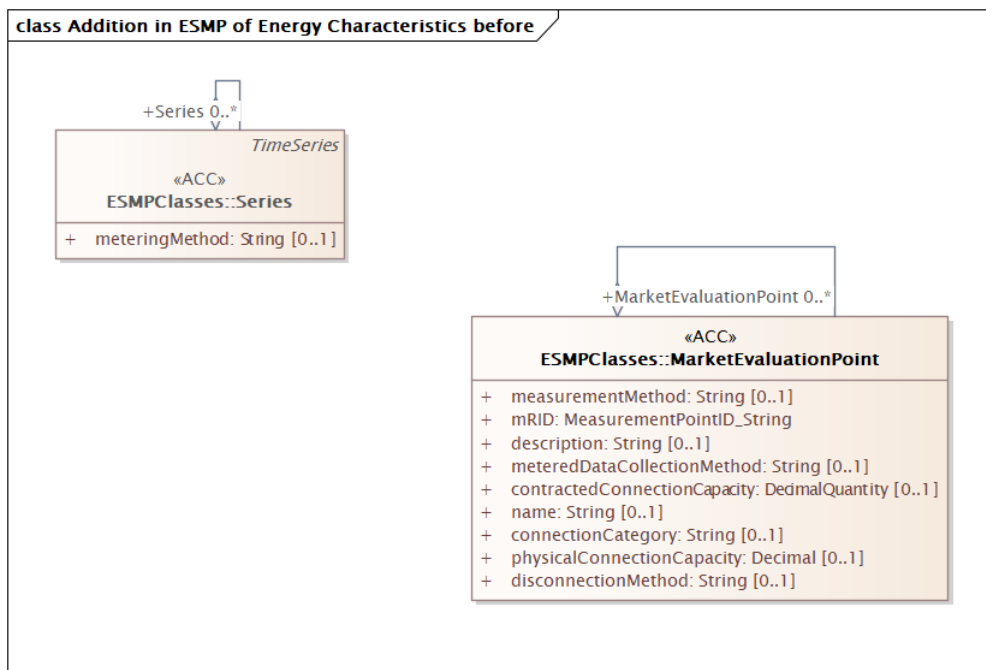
class Addition in ESMP of Energy Characteristics before

+Series 0..*

TimeSeries
«ACC»
ESMPClasses::Series

+ meteringMethod: String [0..1]

+MarketEvaluationPoint 0..*

«ACC»
ESMPClasses::MarketEvaluationPoint

+ measurementMethod: String [0..1]
+ mRID: MeasurementPointID_String
+ description: String [0..1]
+ meteredDataCollectionMethod: String [0..1]
+ contractedConnectionCapacity: DecimalQuantity [0..1]
+ name: String [0..1]
+ connectionCategory: String [0..1]
+ physicalConnectionCapacity: Decimal [0..1]
+ disconnectionMethod: String [0..1]